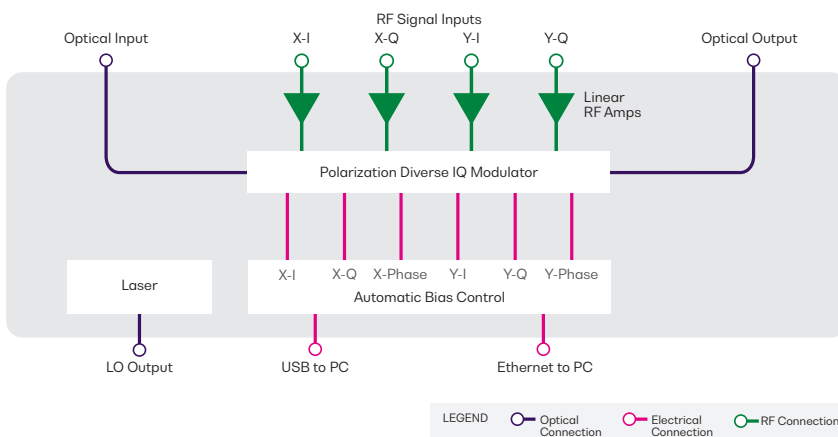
RF Signal Inputs

Optical Input

X-I

X-Q

Y-I

Y-Q

Optical Output

Linear RF Amps

Polarization Diverse IQ Modulator

Laser

X-I

X-Q

X-Phase

Y-I

Y-Q

Y-Phase

Automatic Bias Control

LO Output

USB to PC

Ethernet to PC

LEGEND

Optical Connection

Electrical Connection

RF Connection